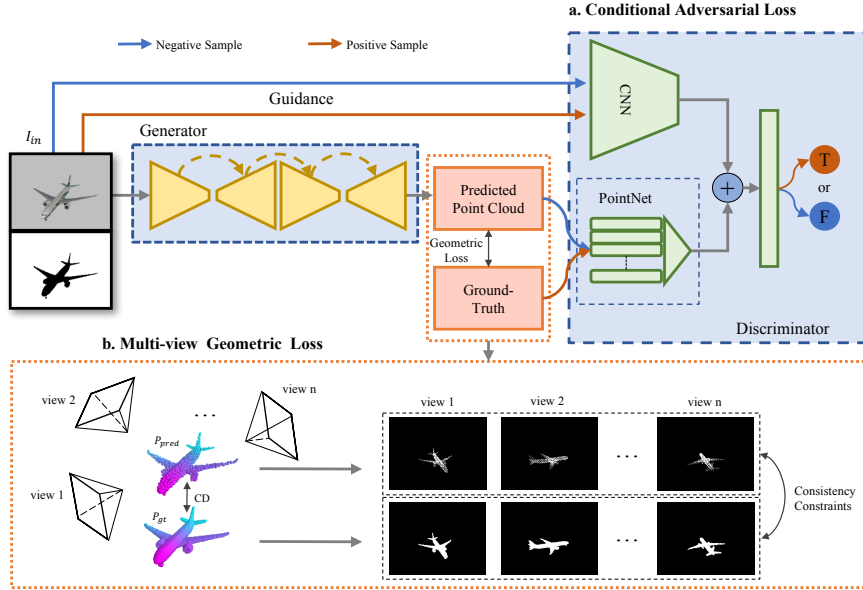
a. Conditional Adversarial Loss

Negative Sample

Positive Sample

Guidance

$I_{in}$

Generator

CNN

Predicted Point Cloud

Geometric Loss

Ground-Truth

PointNet

$+$

T

or

F

Discriminator

b. Multi-view Geometric Loss

view 2

. . .

view n

$P_{pred}$

CD

$P_{gt}$

view 1

view 1

view 2

view n

. . .

. . .

Consistency Constraints